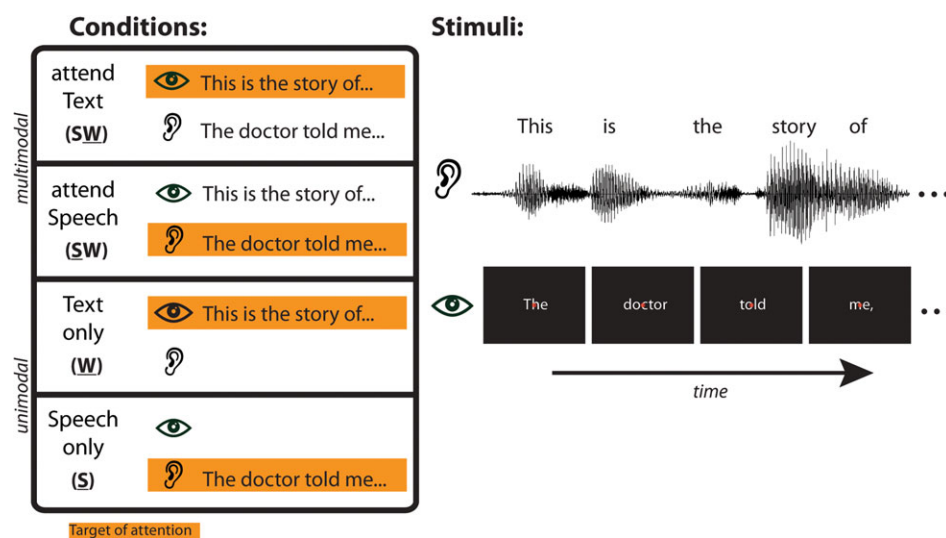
Conditions:

multimodal

attend Text (SW)
This is the story of...
The doctor told me...

attend Speech (SW)
This is the story of...
The doctor told me...

unimodal

Text only (W)
This is the story of...

Speech only (S)
The doctor told me...

Target of attention

Stimuli:

This is the story of

...

The doctor told me,

...

time